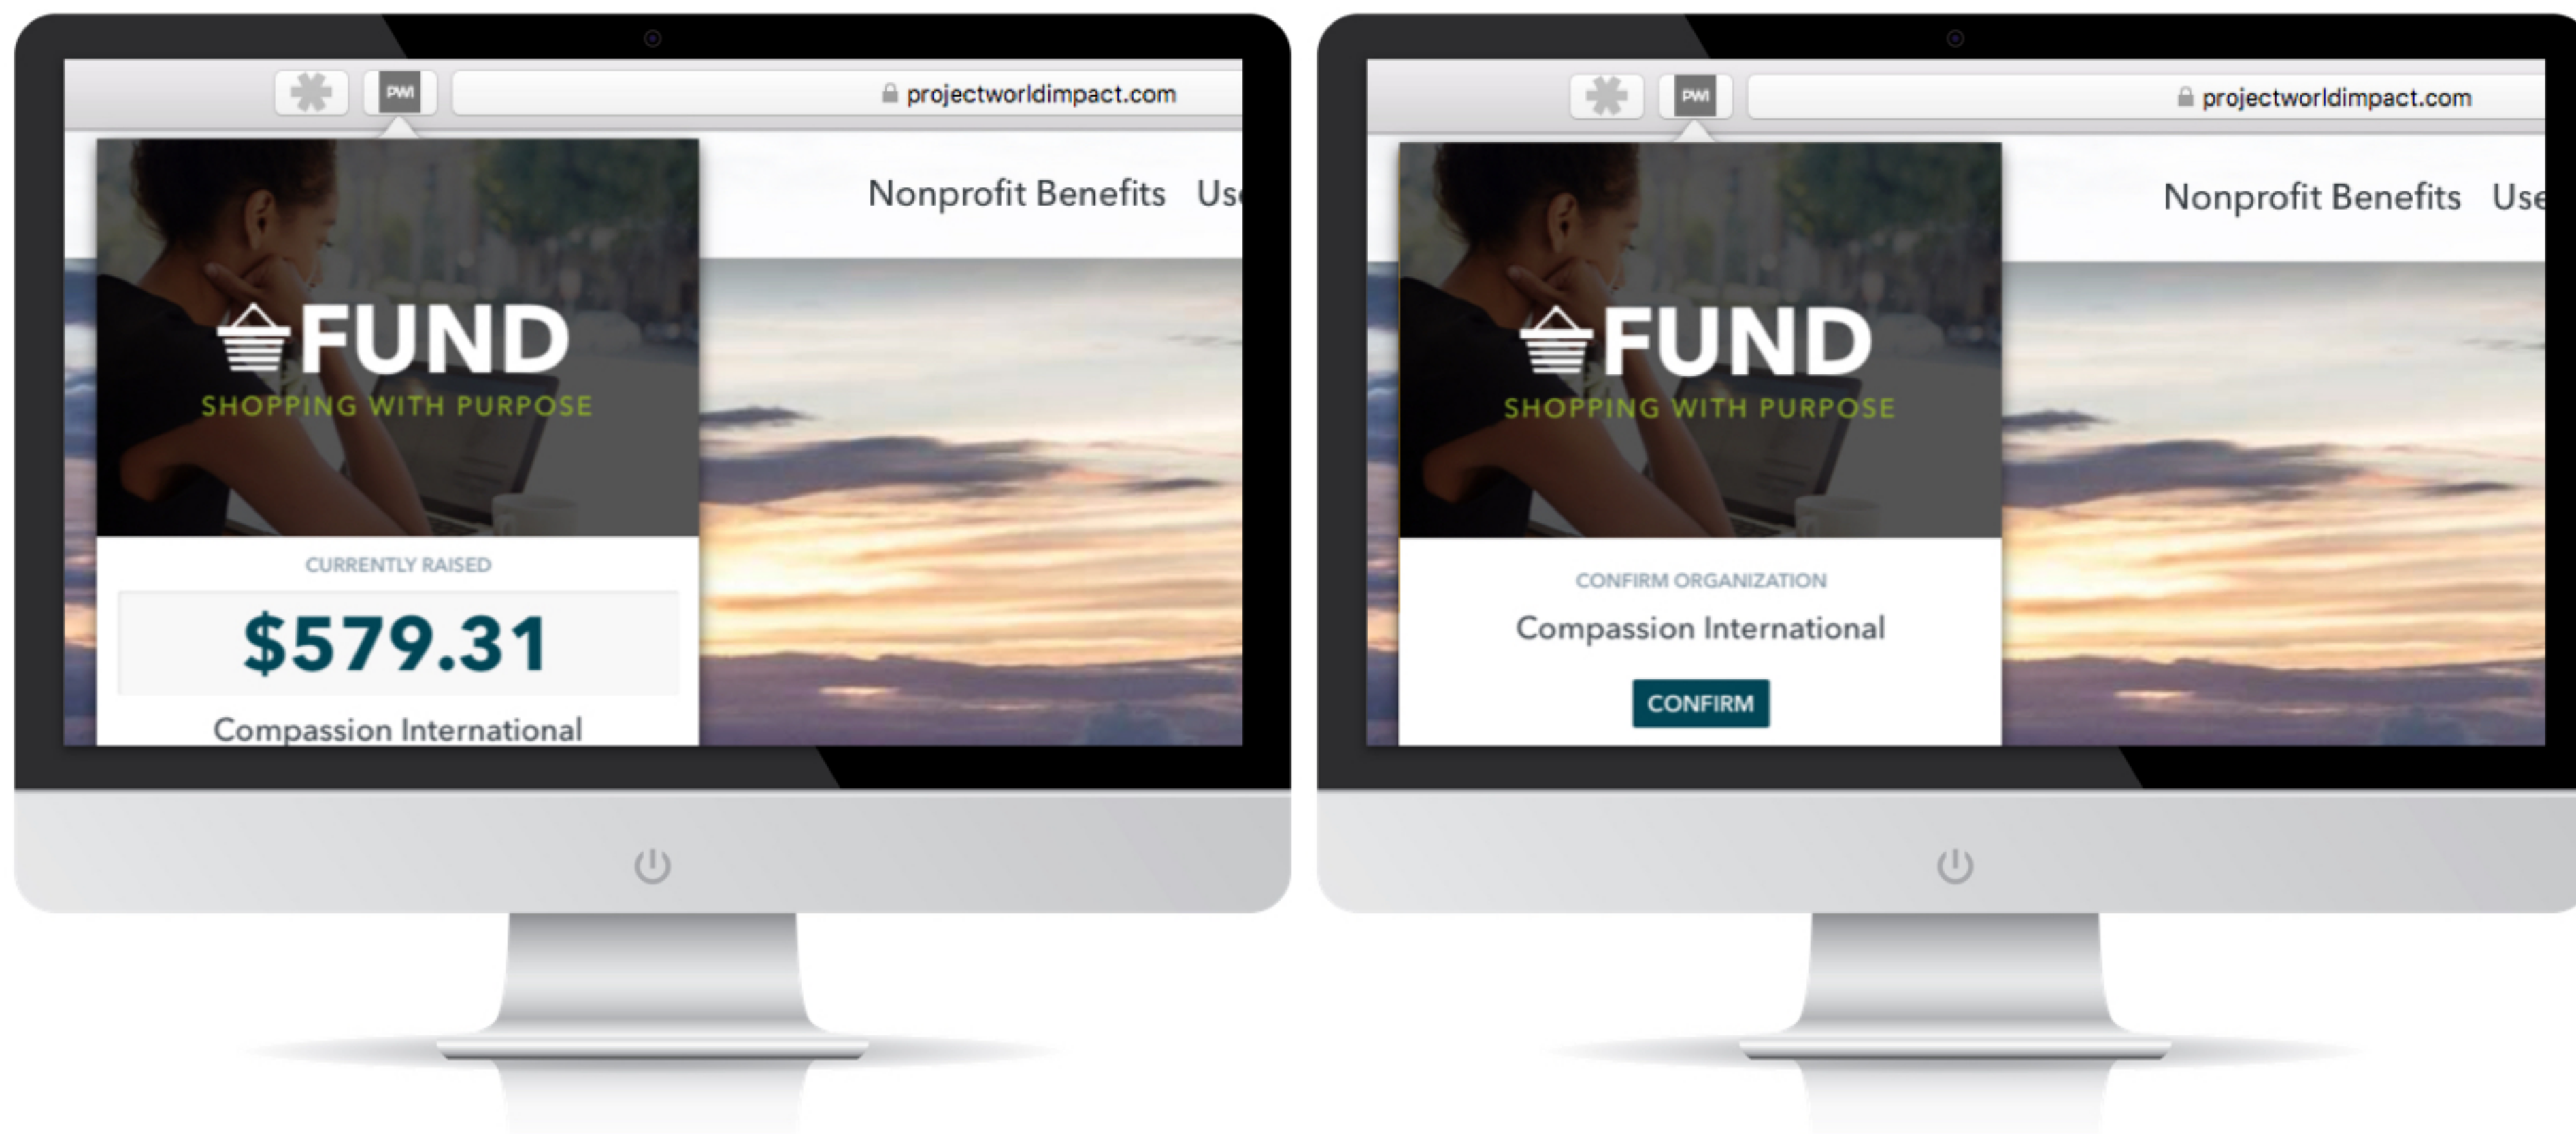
PWI

projectworldimpact.com

Nonprofit Benefits Us

FUND
SHOPPING WITH PURPOSE

CURRENTLY RAISED

$579.31

Compassion International

PWI

projectworldimpact.com

Nonprofit Benefits Use

FUND
SHOPPING WITH PURPOSE

CONFIRM ORGANIZATION

Compassion International

CONFIRM